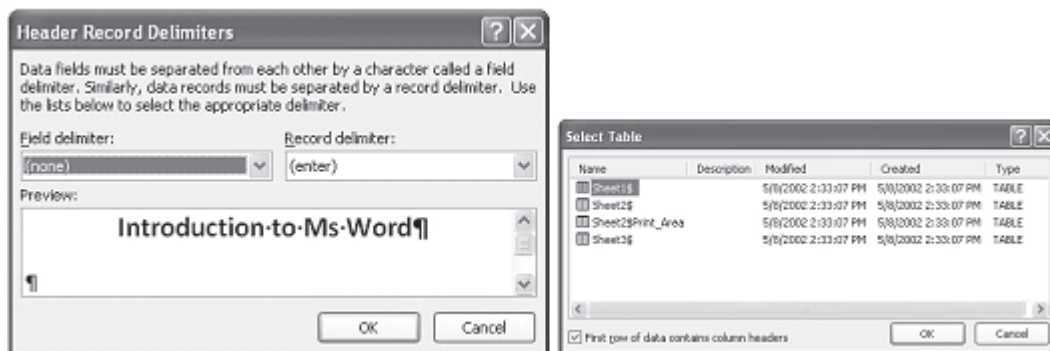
Header Record Delimiters

Data fields must be separated from each other by a character called a field delimiter. Similarly, data records must be separated by a record delimiter. Use the lists below to select the appropriate delimiter.

Field delimiter:
(none)

Record delimiter:
(enter)

Preview:

Introduction·to·Ms·Word¶

¶

OK

Cancel

Select Table

| Name | Description | Modified | Created | Type |
|---|---|---|---|---|
| Sheet1$ | | 5/8/2002 2:33:07 PM | 5/8/2002 2:33:07 PM | TABLE |
| Sheet2$ | | 5/8/2002 2:33:07 PM | 5/8/2002 2:33:07 PM | TABLE |
| Sheet2$Print_Area | | 5/8/2002 2:33:07 PM | 5/8/2002 2:33:07 PM | TABLE |
| Sheet3$ | | 5/8/2002 2:33:07 PM | 5/8/2002 2:33:07 PM | TABLE |

First row of data contains column headers

OK

Cancel